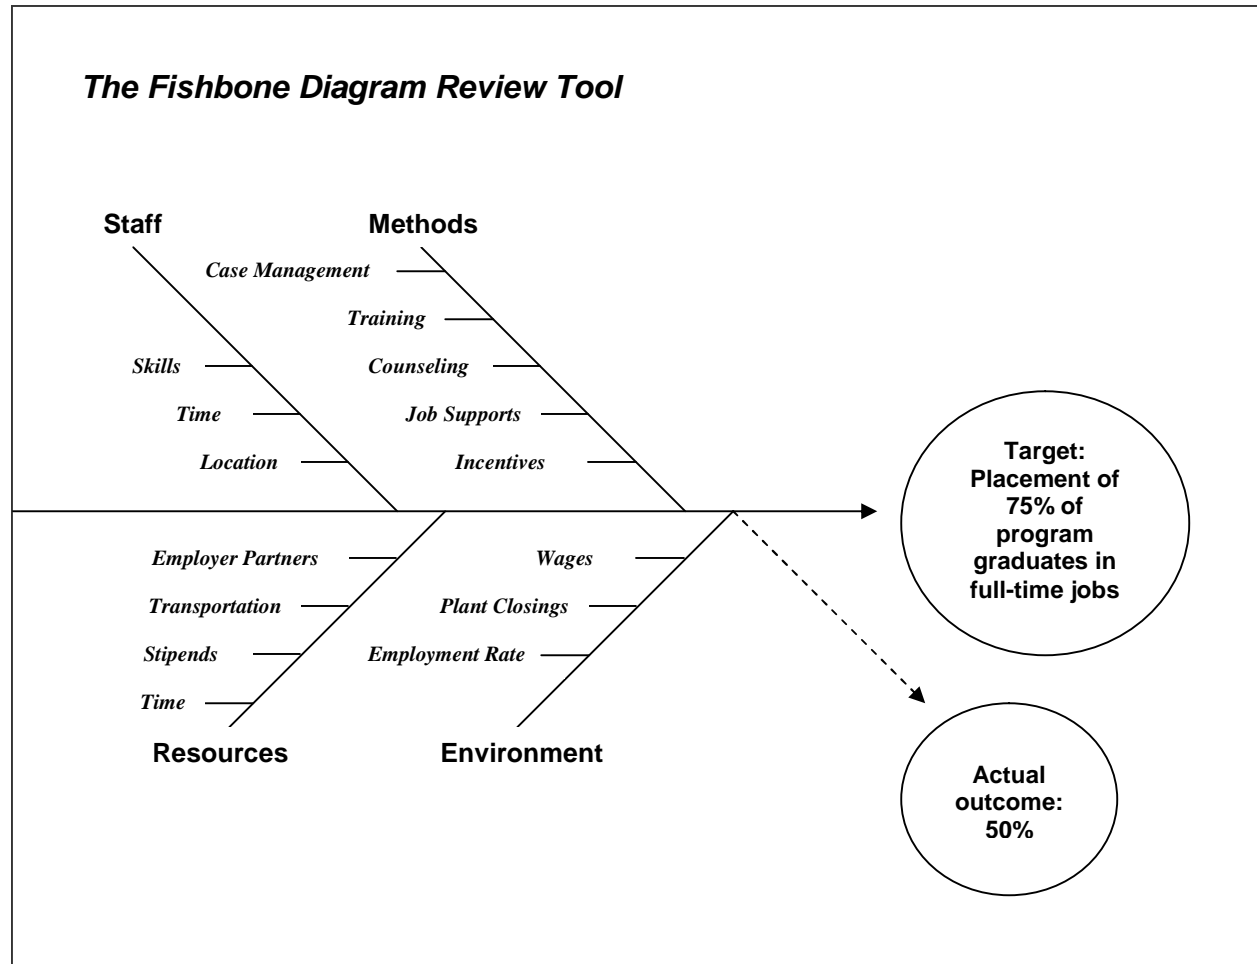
The Fishbone Diagram Review Tool

Staff

Skills

Time

Location

Methods

Case Management

Training

Counseling

Job Supports

Incentives

Target: Placement of 75% of program graduates in full-time jobs

Employer Partners

Transportation

Stipends

Time

Resources

Wages

Plant Closings

Employment Rate

Environment

Actual outcome: 50%